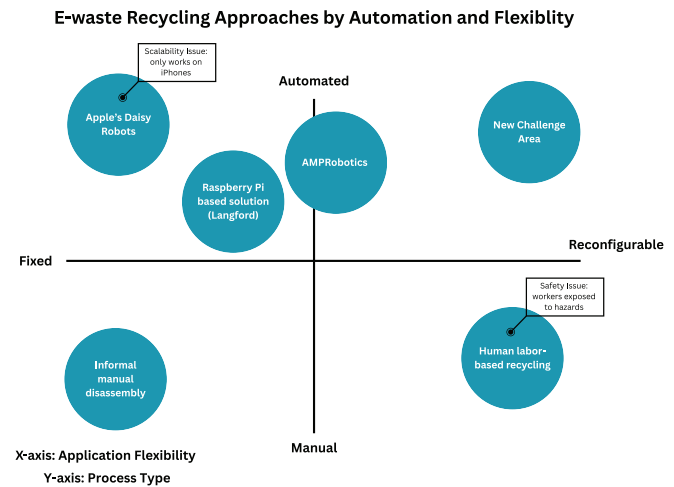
E-waste Recycling Approaches by Automation and Flexiblity

Scalability Issue: only works on iPhones

Apple's Daisy Robots

Automated

AMPRobotics

New Challenge Area

Raspberry Pi based solution (Langford)

Fixed

Reconfigurable

Safety Issue: workers exposed to hazards

Human labor-based recycling

Informal manual disassembly

Manual

X-axis: Application Flexibility

Y-axis: Process Type